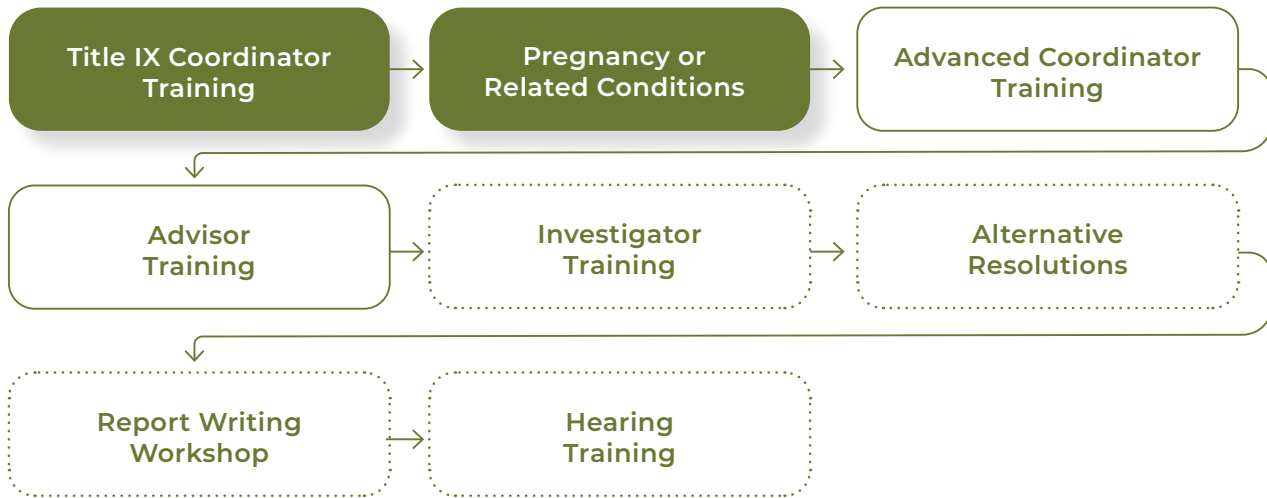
Title IX Coordinator Training

Pregnancy or Related Conditions

Advanced Coordinator Training

Advisor Training

Investigator Training

Alternative Resolutions

Report Writing Workshop

Hearing Training